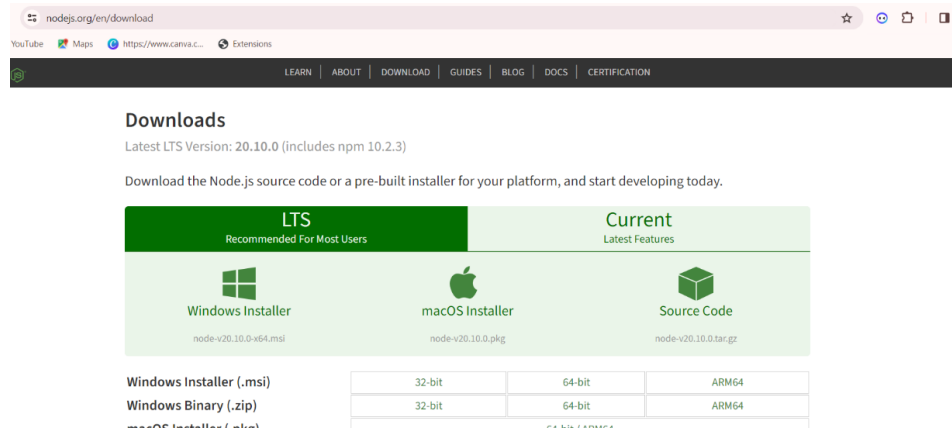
nodejs.org/en/download

YouTube Maps https://www.canva.c... Extensions

LEARN | ABOUT | DOWNLOAD | GUIDES | BLOG | DOCS | CERTIFICATION

Downloads

Latest LTS Version: 20.10.0 (includes npm 10.2.3)

Download the Node.js source code or a pre-built installer for your platform, and start developing today.

LTS
Recommended For Most Users

Current
Latest Features

Windows Installer
node-v20.10.0-x64.msi

macOS Installer
node-v20.10.0.pkg

Source Code
node-v20.10.0.tar.gz

| | | | |
|---|---|---|---|
| Windows Installer (.msi) | 32-bit | 64-bit | ARM64 |
| Windows Binary (.zip) | 32-bit | 64-bit | ARM64 |
| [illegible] | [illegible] | | |